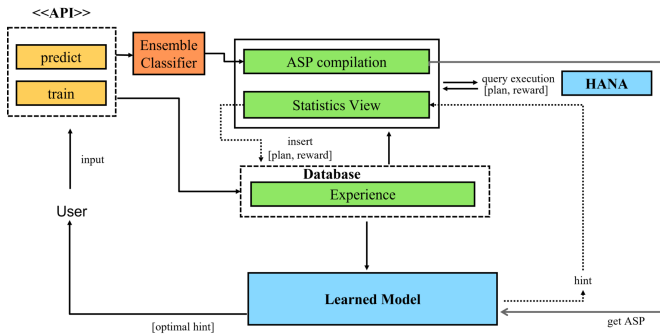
<<API>>

predict

train

Ensemble Classifier

ASP compilation

Statistics View

query execution [plan, reward]

HANA

input

insert [plan, reward]

Database

Experience

User

hint

Learned Model

[optimal hint]

get ASP